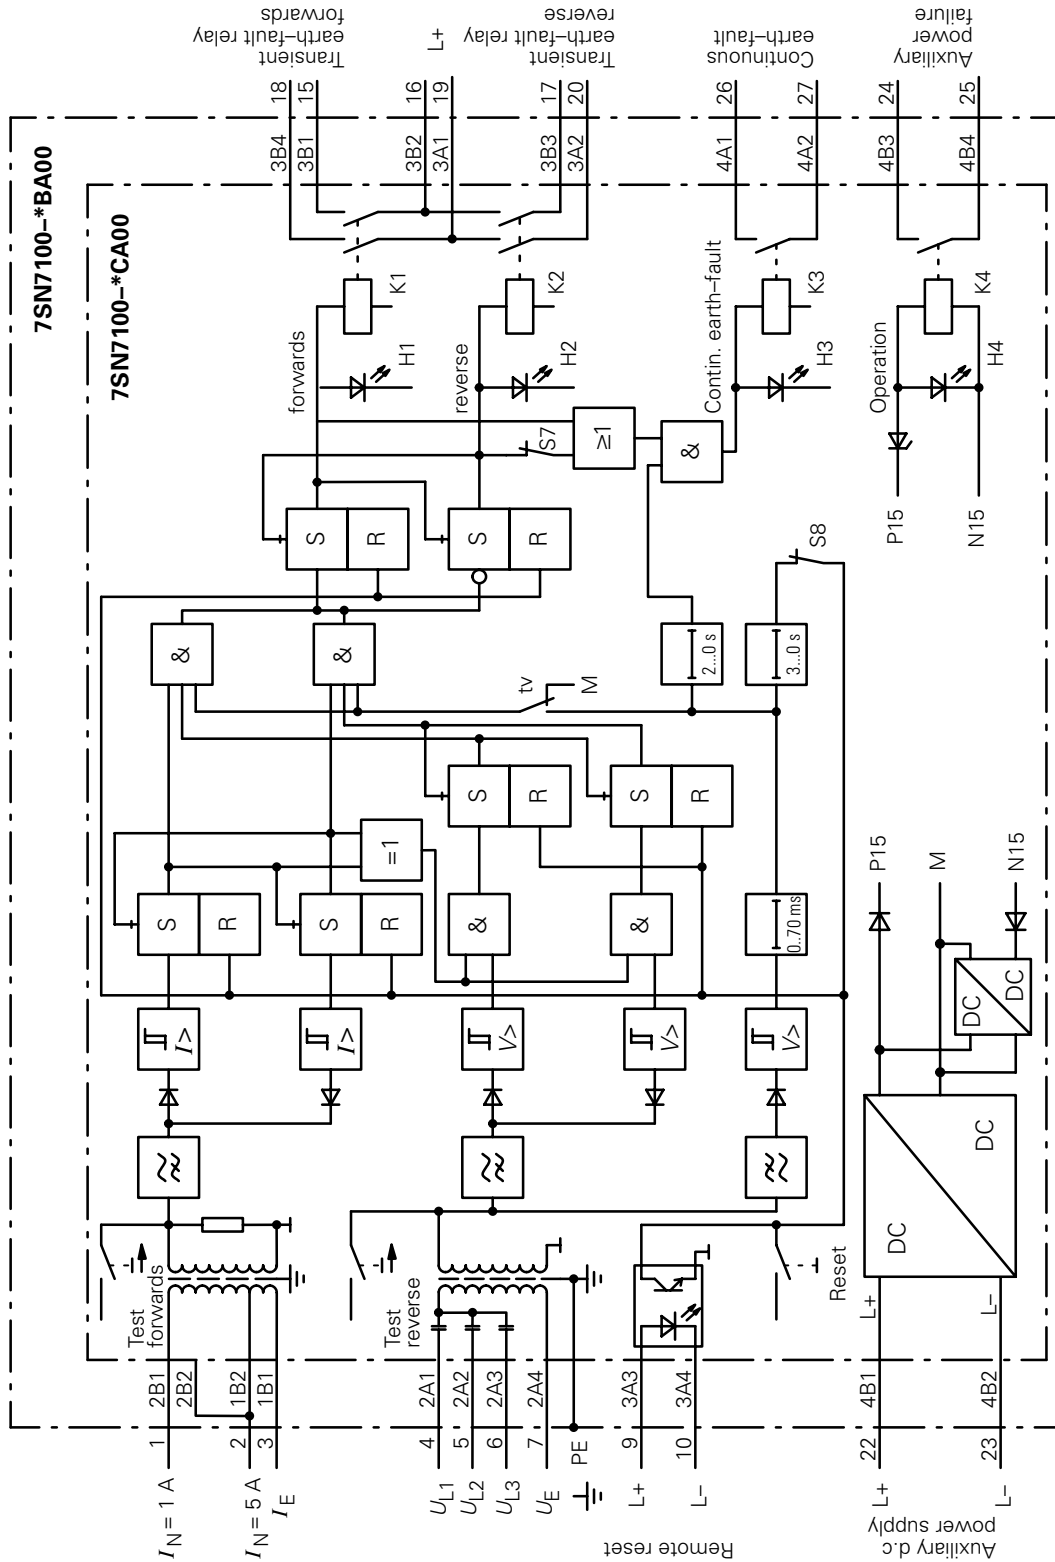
7SN7100–*BA00

7SN7100–*CA00

Transient earth–fault relay forwards

L+

Transient earth–fault relay reverse

Continuous earth–fault

Auxiliary power failure

18 15 16 19 17 20 26 27 24 25

3B4 3B1 3B2 3A1 3B3 3A2 4A1 4A2 4B3 4B4

K1 K2 K3 K4

H1 H2 H3 H4

forwards

reverse

Contin. earth–fault

Operation

S7

≥1

&

P15

N15

S R

S R

S8

&

&

2..0 s

3..0 s

tv

M

S R

S R

=1

S R

S R

&

&

0..70 ms

P15

M

N15

$I>$

$I>$

$V>$

$V>$

$V>$

DC

DC

DC

DC

Test forwards

Test reverse

Reset

L+

L–

2B1 2B2 1B2 1B1 2A1 2A2 2A3 2A4 3A3 3A4 4B1 4B2

1 2 3 4 5 6 7 PE 9 10 22 23

$I_N$ = 1 A

$I_N$ = 5 A

$I_E$

$U_{L1}$

$U_{L2}$

$U_{L3}$

$U_E$

L+

L–

Remote reset

L+

L–

Auxiliary d.c power supply